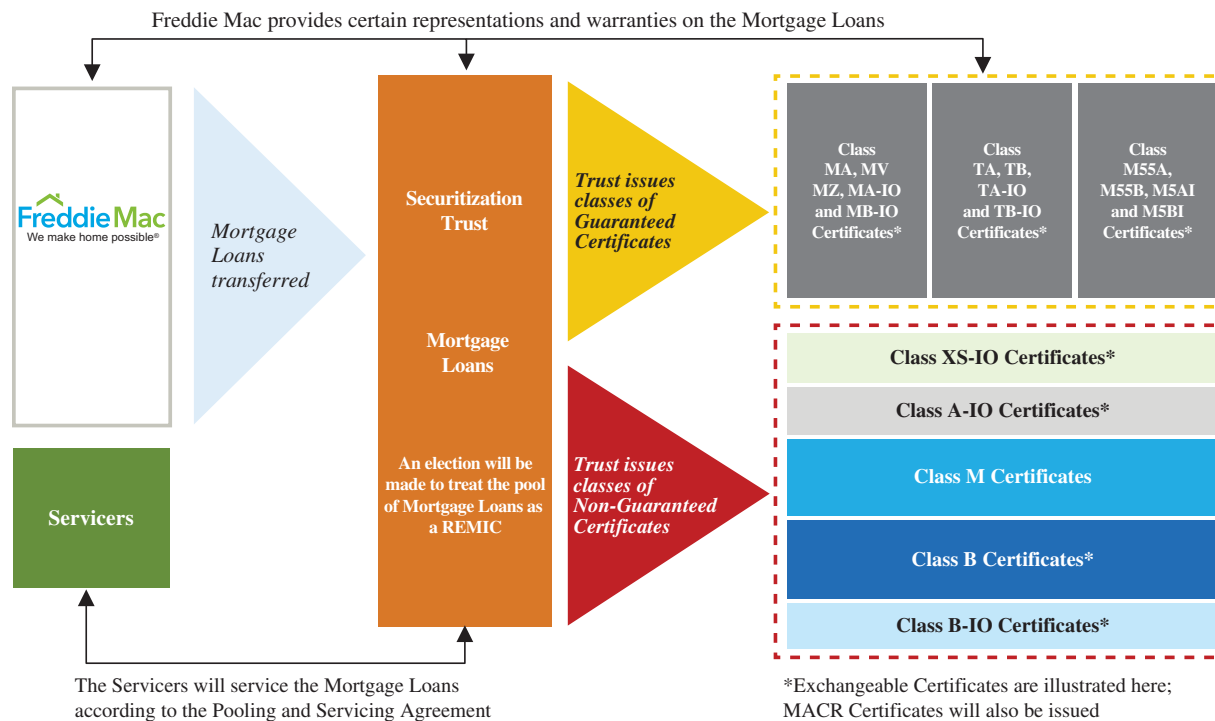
Freddie Mac provides certain representations and warranties on the Mortgage Loans

FreddieMac
We make home possible®

Mortgage Loans transferred

Securitization Trust

Mortgage Loans

An election will be made to treat the pool of Mortgage Loans as a REMIC

Trust issues classes of Guaranteed Certificates

Class MA, MV MZ, MA-IO and MB-IO Certificates*

Class TA, TB, TA-IO and TB-IO Certificates*

Class M55A, M55B, M5AI and M5BI Certificates*

Trust issues classes of Non-Guaranteed Certificates

Class XS-IO Certificates*

Class A-IO Certificates*

Class M Certificates

Class B Certificates*

Class B-IO Certificates*

Servicers

The Servicers will service the Mortgage Loans according to the Pooling and Servicing Agreement

*Exchangeable Certificates are illustrated here; MACR Certificates will also be issued